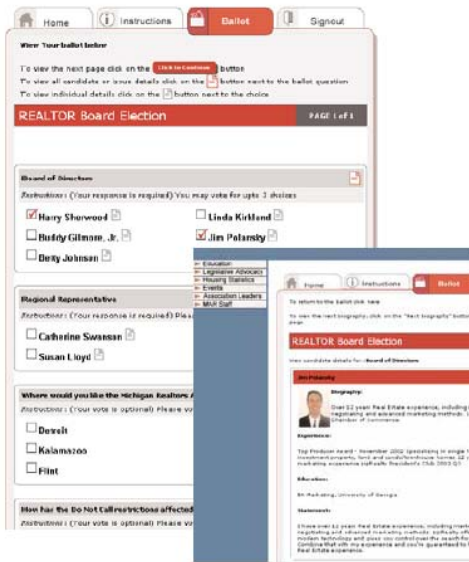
Home | Instructions | Ballot | Signout

View Your ballot below

To view the next page click on the Click to Continue button
To view all candidate or issue details click on the button next to the ballot question
To view individual details click on the button next to the choice

REALTOR Board Election

PAGE 1 of 1

Board of Directors

Instructions: (Your response is required) You may vote for upto 3 choices

Harry Sherwood
Linda Kirkland
Buddy Gilmore, Jr.
Jim Polansky
Betty Johnson

Regional Representatives

Instructions: (Your response is required) Please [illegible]

Catherine Swanson
Susan Lloyd

Where would you like the Michigan Realtors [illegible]

Instructions: (Your vote is optional) Please vo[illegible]

Detroit
Kalamazoo
Flint

How has the Do Not Call restrictions affected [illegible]

Instructions: (Your vote is optional) Please vo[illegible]

Education
Legislative Advocacy
Housing Statistics
Events
Association Leaders
MAR Staff

Home | Instructions | Ballot

To return to the ballot click here

To view the next biography, click on the "Next Biography" button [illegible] page

REALTOR Board Election

View candidate details for: Board of Directors

Jim Polansky

Biography:

Over 12 years' Real Estate experience, including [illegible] negotiating and advanced marketing methods. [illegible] Chamber of Commerce

Experience:

Top Producer award - November 2002 specializing in single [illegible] investment property, land and condo/townhouse homes 12 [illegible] marketing experience bxRealty President's Club 2003 Q1

Education:

BA Marketing, University of Georgia

Statement:

I have over 12 years Real Estate experience, including marke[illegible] negotiating and advanced marketing methods. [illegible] modern technology and assist you control over the search fo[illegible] Combine that with my experience and you're guaranteed to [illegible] Real Estate experience.